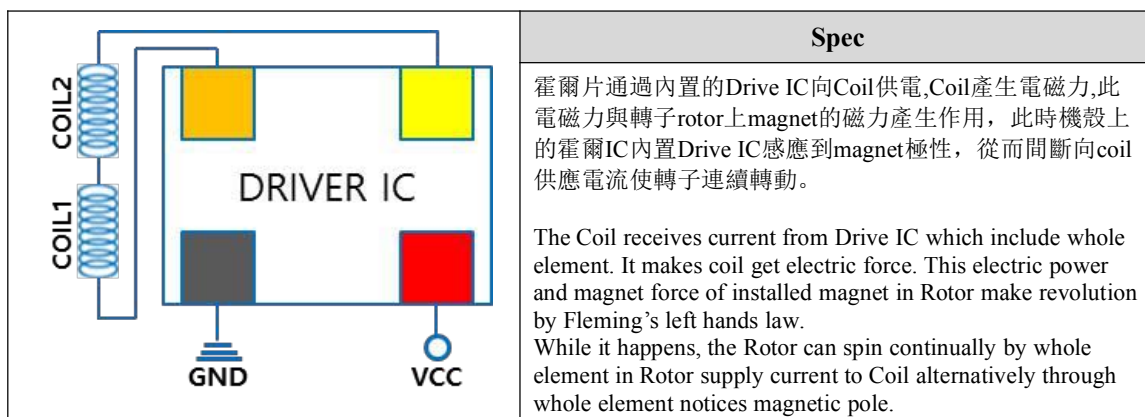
COIL2
COIL1
DRIVER IC
GND
VCC

| | Spec |
|---|---|
| | 霍爾片通過內置的Drive IC向Coil供電,Coil產生電磁力,此電磁力與轉子rotor上magnet的磁力產生作用，此時機殼上的霍爾IC內置Drive IC感應到magnet極性，從而間斷向coil供應電流使轉子連續轉動。<br><br>The Coil receives current from Drive IC which include whole element. It makes coil get electric force. This electric power and magnet force of installed magnet in Rotor make revolution by Fleming's left hands law.<br>While it happens, the Rotor can spin continually by whole element in Rotor supply current to Coil alternatively through whole element notices magnetic pole. |